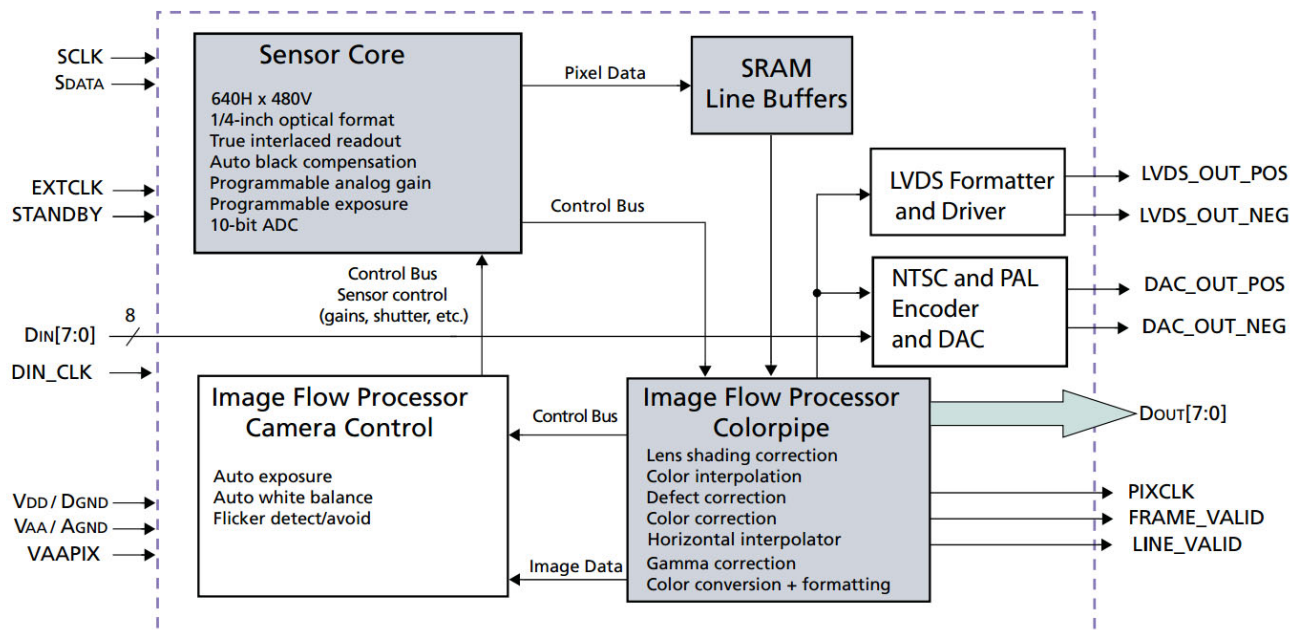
SCLK
SDATA
EXTCLK
STANDBY
DIN[7:0]
8
DIN_CLK
VDD / DGND
VAA / AGND
VAAPIX

Sensor Core
640H x 480V
1/4-inch optical format
True interlaced readout
Auto black compensation
Programmable analog gain
Programmable exposure
10-bit ADC

Pixel Data

SRAM
Line Buffers

Control Bus

LVDS Formatter
and Driver

LVDS_OUT_POS
LVDS_OUT_NEG

NTSC and PAL
Encoder
and DAC

DAC_OUT_POS
DAC_OUT_NEG

Control Bus
Sensor control
(gains, shutter, etc.)

Image Flow Processor
Camera Control
Auto exposure
Auto white balance
Flicker detect/avoid

Control Bus

Image Flow Processor
Colorpipe
Lens shading correction
Color interpolation
Defect correction
Color correction
Horizontal interpolator
Gamma correction
Color conversion + formatting

DOUT[7:0]

PIXCLK
FRAME_VALID
LINE_VALID

Image Data